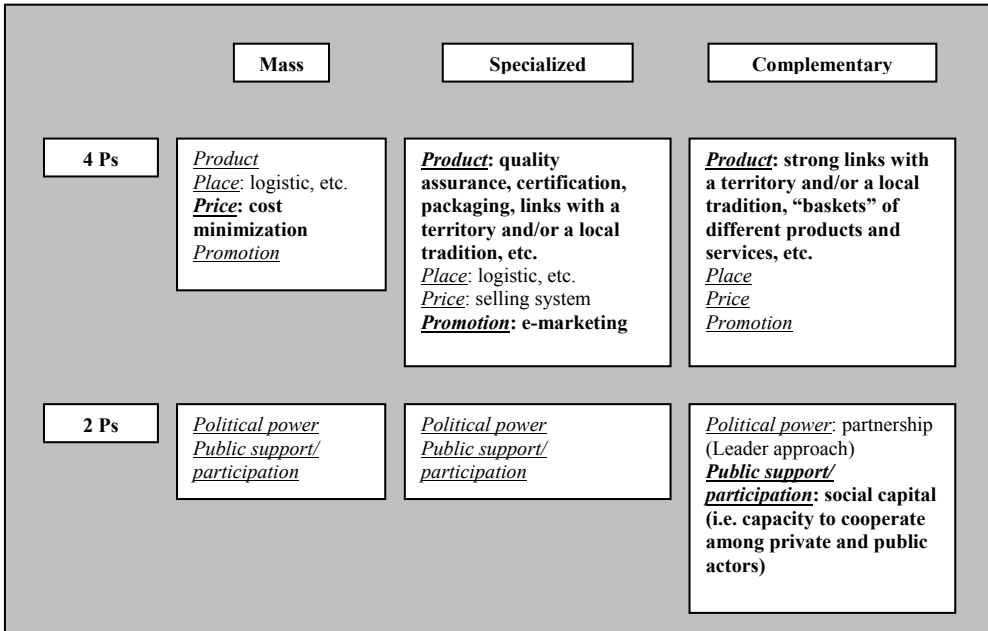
|  | Mass | Specialized | Complementary |
|---|---|---|---|
| 4 Ps | Product<br>Place: logistic, etc.<br>Price: cost minimization<br>Promotion | Product: quality assurance, certification, packaging, links with a territory and/or a local tradition, etc.<br>Place: logistic, etc.<br>Price: selling system<br>Promotion: e-marketing | Product: strong links with a territory and/or a local tradition, "baskets" of different products and services, etc.<br>Place<br>Price<br>Promotion |
| 2 Ps | Political power<br>Public support/ participation | Political power<br>Public support/ participation | Political power: partnership (Leader approach)<br>Public support/ participation: social capital (i.e. capacity to cooperate among private and public actors) |